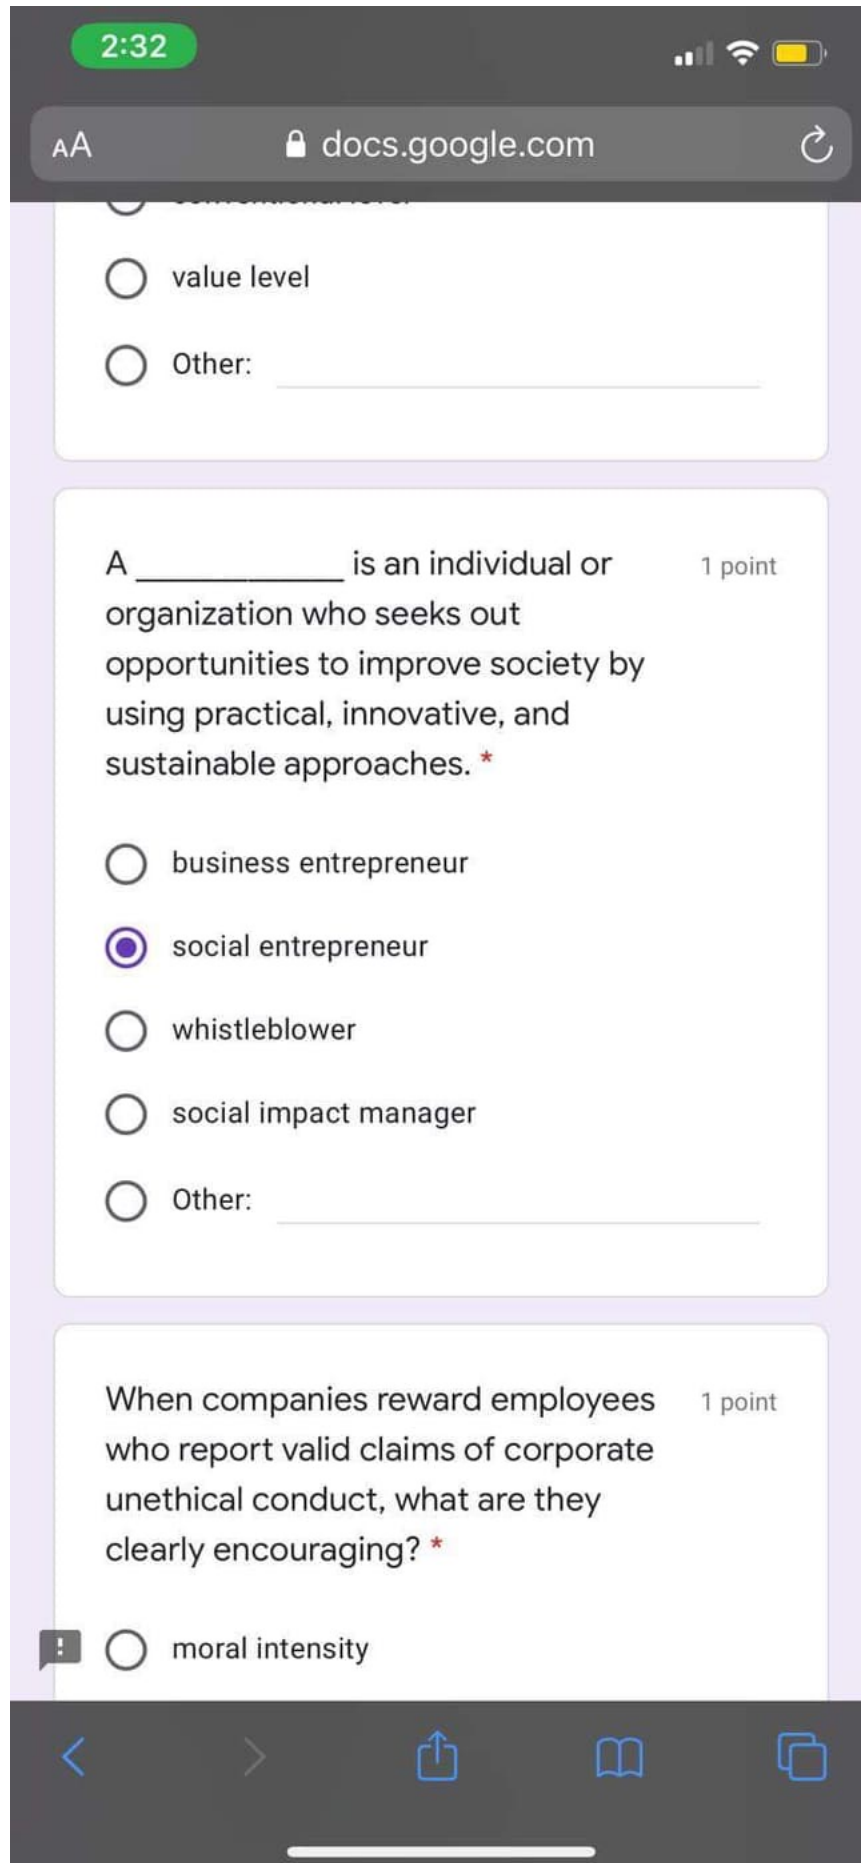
2:32

AA docs.google.com

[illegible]

value level

Other:

A ____________ is an individual or organization who seeks out opportunities to improve society by using practical, innovative, and sustainable approaches. *

1 point

business entrepreneur

social entrepreneur

whistleblower

social impact manager

Other:

When companies reward employees who report valid claims of corporate unethical conduct, what are they clearly encouraging? *

1 point

moral intensity